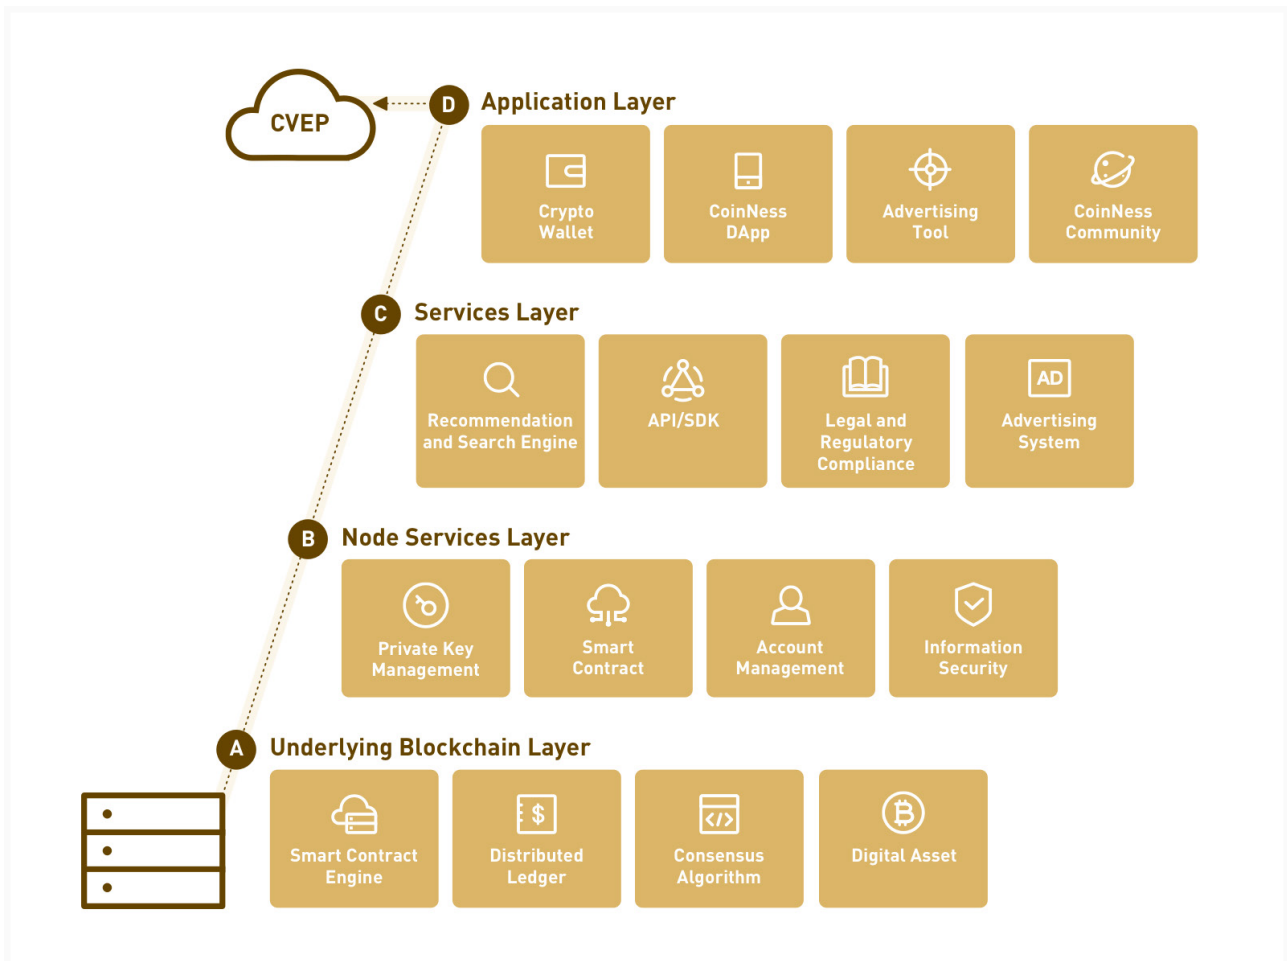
CVEP

D Application Layer

Crypto Wallet

CoinNess DApp

Advertising Tool

CoinNess Community

C Services Layer

Recommendation and Search Engine

API/SDK

Legal and Regulatory Compliance

AD

Advertising System

B Node Services Layer

Private Key Management

Smart Contract

Account Management

Information Security

A Underlying Blockchain Layer

Smart Contract Engine

$

Distributed Ledger

Consensus Algorithm

Digital Asset